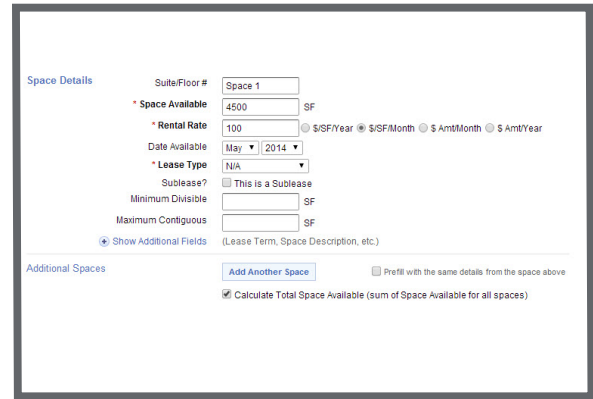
Space Details

Suite/Floor # Space 1

* Space Available 4500 SF

* Rental Rate 100 $/SF/Year $/SF/Month $ Amt/Month $ Amt/Year

Date Available May 2014

* Lease Type N/A

Sublease? This is a Sublease

Minimum Divisible SF

Maximum Contiguous SF

Show Additional Fields (Lease Term, Space Description, etc.)

Additional Spaces

Add Another Space

Prefill with the same details from the space above

Calculate Total Space Available (sum of Space Available for all spaces)